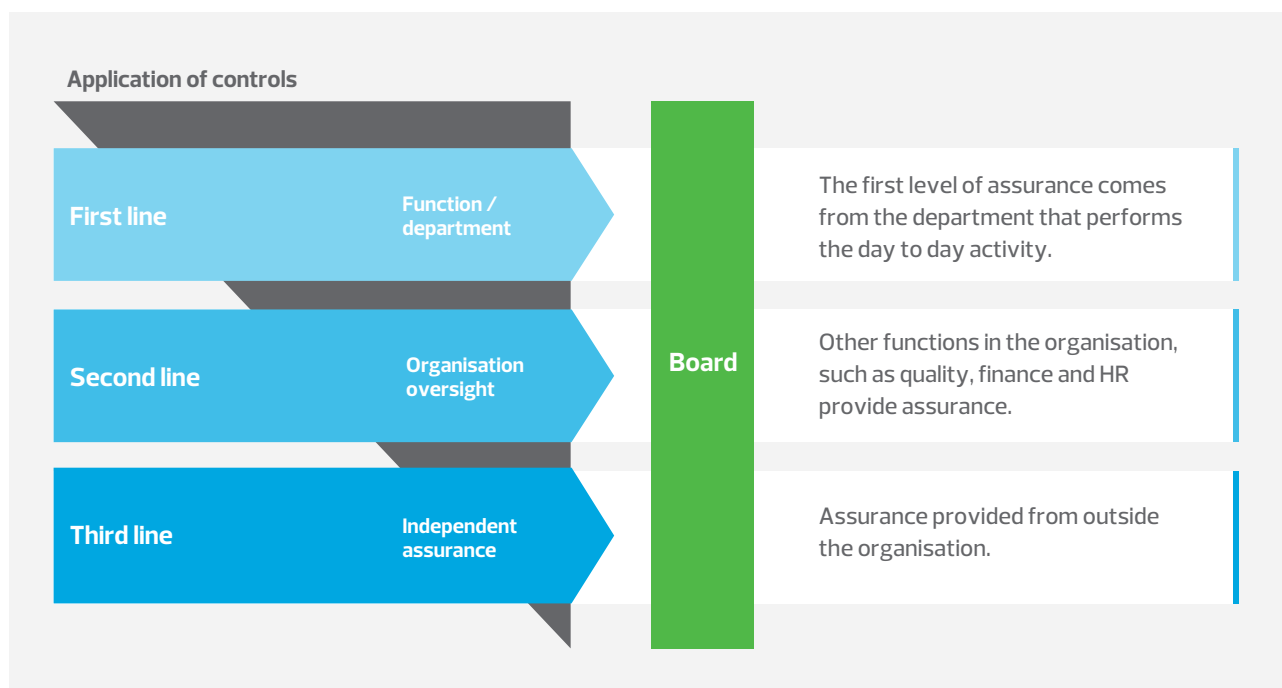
Application of controls

First line

Function / department

Second line

Organisation oversight

Third line

Independent assurance

Board

The first level of assurance comes from the department that performs the day to day activity.

Other functions in the organisation, such as quality, finance and HR provide assurance.

Assurance provided from outside the organisation.